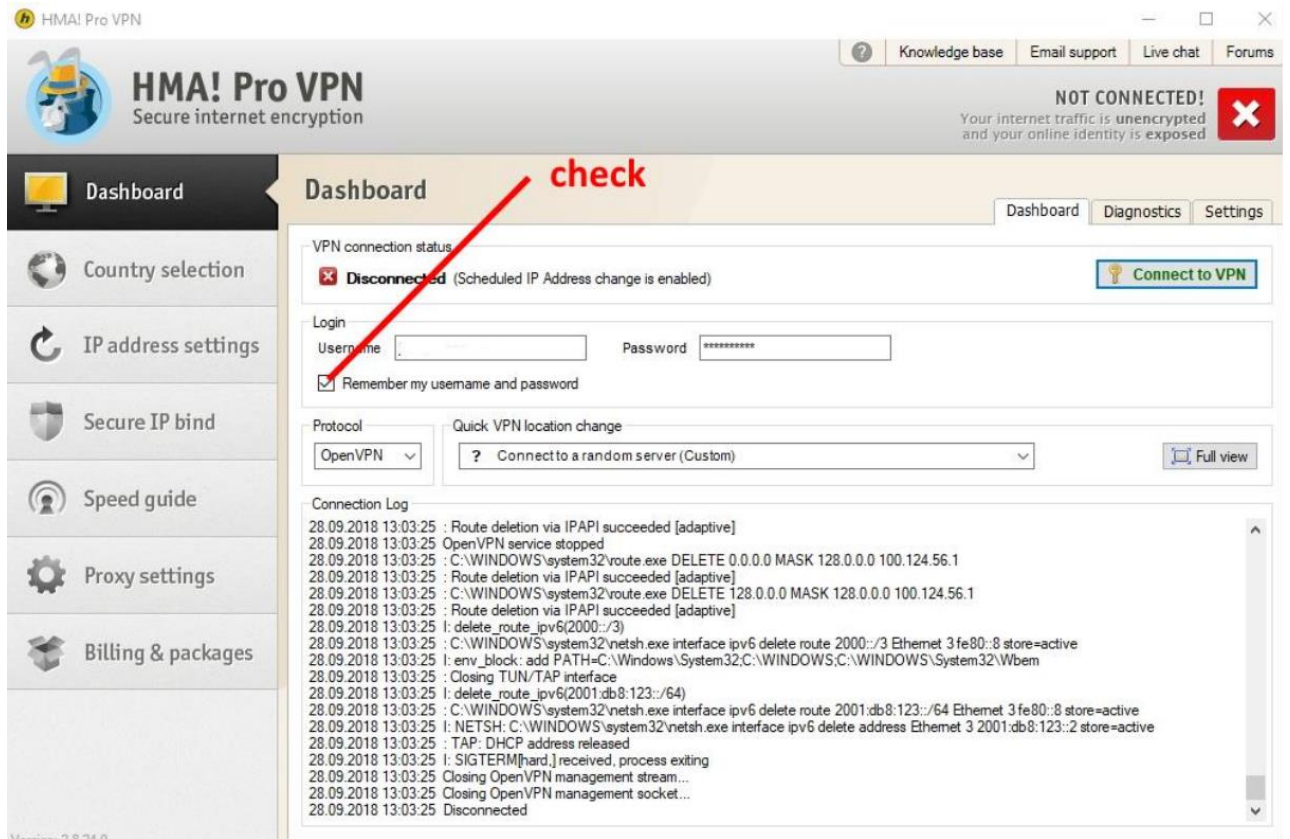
HMA! Pro VPN

Knowledge base | Email support | Live chat | Forums

HMA! Pro VPN
Secure internet encryption

NOT CONNECTED!
Your internet traffic is unencrypted and your online identity is exposed

Dashboard
Country selection
IP address settings
Secure IP bind
Speed guide
Proxy settings
Billing & packages

Dashboard

check

Dashboard | Diagnostics | Settings

VPN connection status
Disconnected (Scheduled IP Address change is enabled)

Connect to VPN

Login
Username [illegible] Password **********
Remember my username and password

Protocol
OpenVPN

Quick VPN location change
? Connect to a random server (Custom)

Full view

Connection Log
28.09.2018 13:03:25 : Route deletion via IPAPI succeeded [adaptive]
28.09.2018 13:03:25 OpenVPN service stopped
28.09.2018 13:03:25 : C:\WINDOWS\system32\route.exe DELETE 0.0.0.0 MASK 128.0.0.0 100.124.56.1
28.09.2018 13:03:25 : Route deletion via IPAPI succeeded [adaptive]
28.09.2018 13:03:25 : C:\WINDOWS\system32\route.exe DELETE 128.0.0.0 MASK 128.0.0.0 100.124.56.1
28.09.2018 13:03:25 : Route deletion via IPAPI succeeded [adaptive]
28.09.2018 13:03:25 I: delete_route_ipv6(2000::/3)
28.09.2018 13:03:25 : C:\WINDOWS\system32\netsh.exe interface ipv6 delete route 2000::/3 Ethernet 3 fe80::8 store=active
28.09.2018 13:03:25 I: env_block: add PATH=C:\Windows\System32;C:\WINDOWS;C:\WINDOWS\System32\Wbem
28.09.2018 13:03:25 : Closing TUN/TAP interface
28.09.2018 13:03:25 I: delete_route_ipv6(2001:db8:123::/64)
28.09.2018 13:03:25 : C:\WINDOWS\system32\netsh.exe interface ipv6 delete route 2001:db8:123::/64 Ethernet 3 fe80::8 store=active
28.09.2018 13:03:25 I: NETSH: C:\WINDOWS\system32\netsh.exe interface ipv6 delete address Ethernet 3 2001:db8:123::2 store=active
28.09.2018 13:03:25 : TAP: DHCP address released
28.09.2018 13:03:25 I: SIGTERM[hard,] received, process exiting
28.09.2018 13:03:25 Closing OpenVPN management stream...
28.09.2018 13:03:25 Closing OpenVPN management socket...
28.09.2018 13:03:25 Disconnected

Version: 2.8.24.0